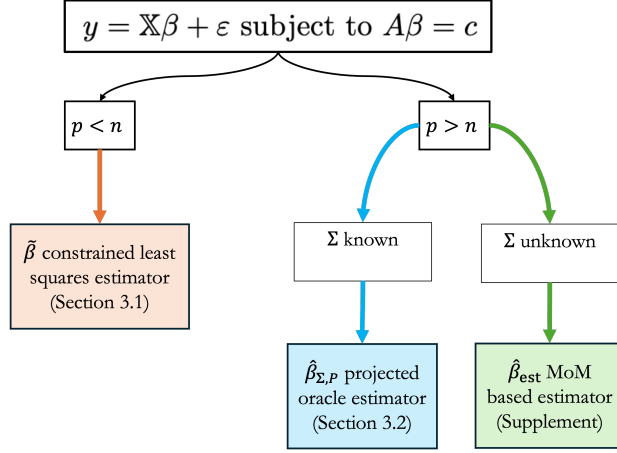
$y = \mathbb{X}\beta + \varepsilon$ subject to $A\beta = c$

$p < n$

$p > n$

$\tilde{\beta}$ constrained least squares estimator (Section 3.1)

$\Sigma$ known

$\Sigma$ unknown

$\hat{\beta}_{\Sigma,P}$ projected oracle estimator (Section 3.2)

$\hat{\beta}_{\text{est}}$ MoM based estimator (Supplement)